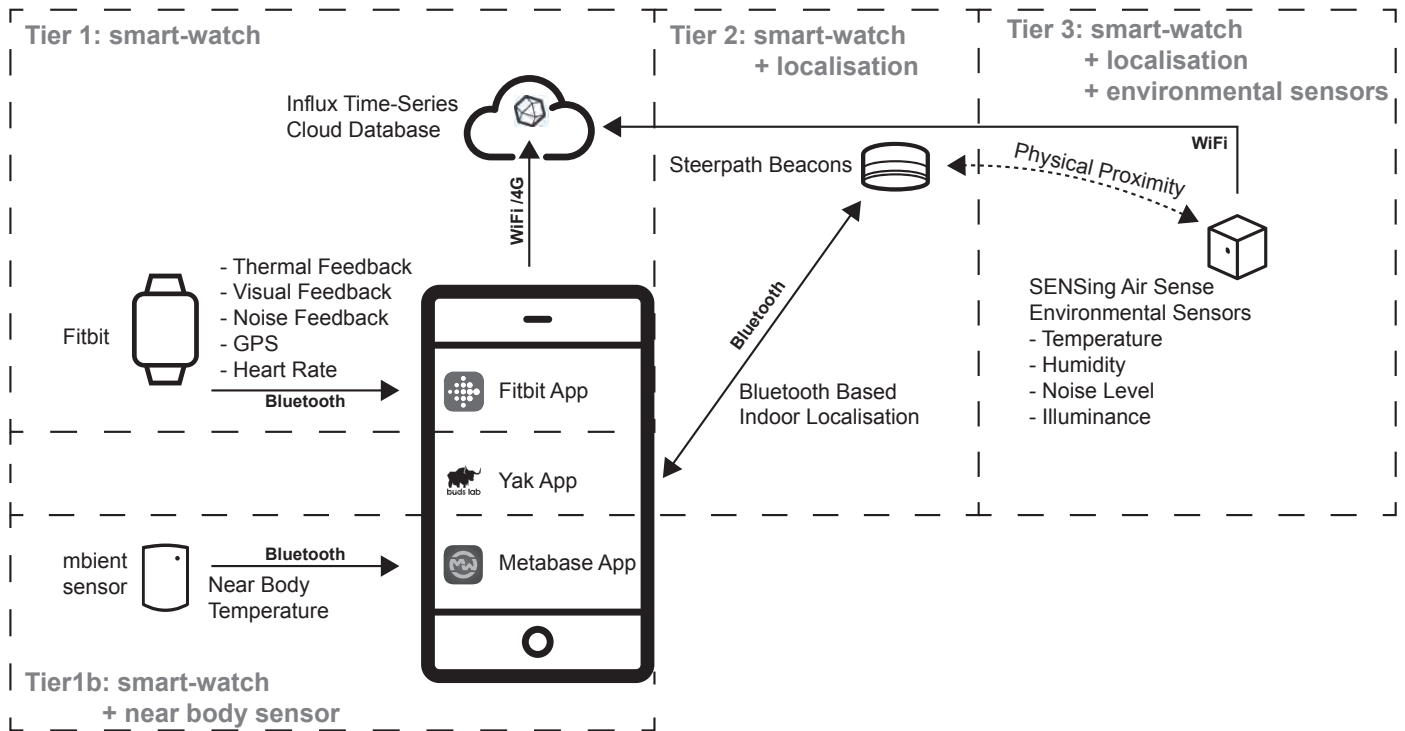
Tier 1: smart-watch

Tier 2: smart-watch
+ localisation

Tier 3: smart-watch
+ localisation
+ environmental sensors

Influx Time-Series
Cloud Database

WiFi

Steerpath Beacons

Physical Proximity

WiFi / 4G

Fitbit

- Thermal Feedback
- Visual Feedback
- Noise Feedback
- GPS
- Heart Rate

Bluetooth

Bluetooth

SENSing Air Sense
Environmental Sensors
- Temperature
- Humidity
- Noise Level
- Illuminance

Fitbit App

Bluetooth Based
Indoor Localisation

buds lab

Yak App

mbient
sensor

Bluetooth

Near Body
Temperature

Metabase App

Tier1b: smart-watch
+ near body sensor